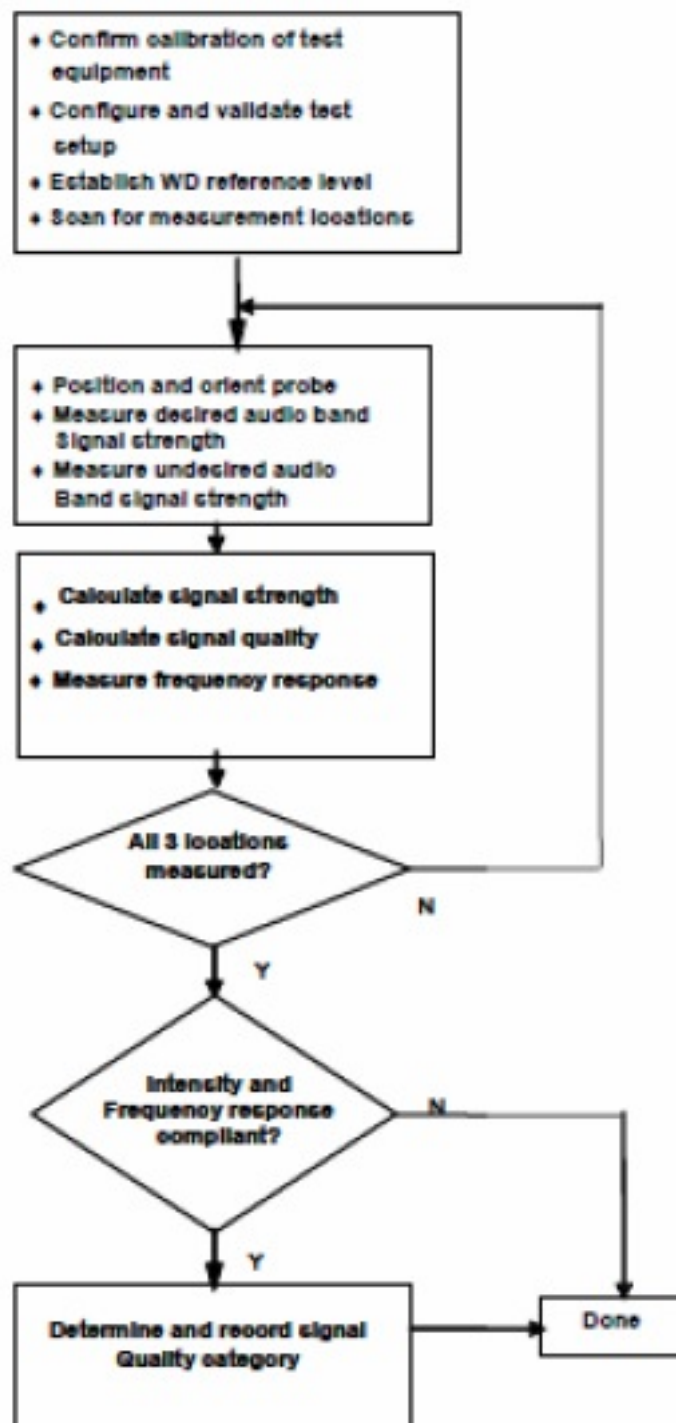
• Confirm calibration of test equipment
• Configure and validate test setup
• Establish WD reference level
• Scan for measurement locations

• Position and orient probe
• Measure desired audio band Signal strength
• Measure undesired audio Band signal strength

• Calculate signal strength
• Calculate signal quality
• Measure frequency response

All 3 locations measured?

N

Y

Intensity and Frequency response compliant?

N

Y

Determine and record signal Quality category

Done